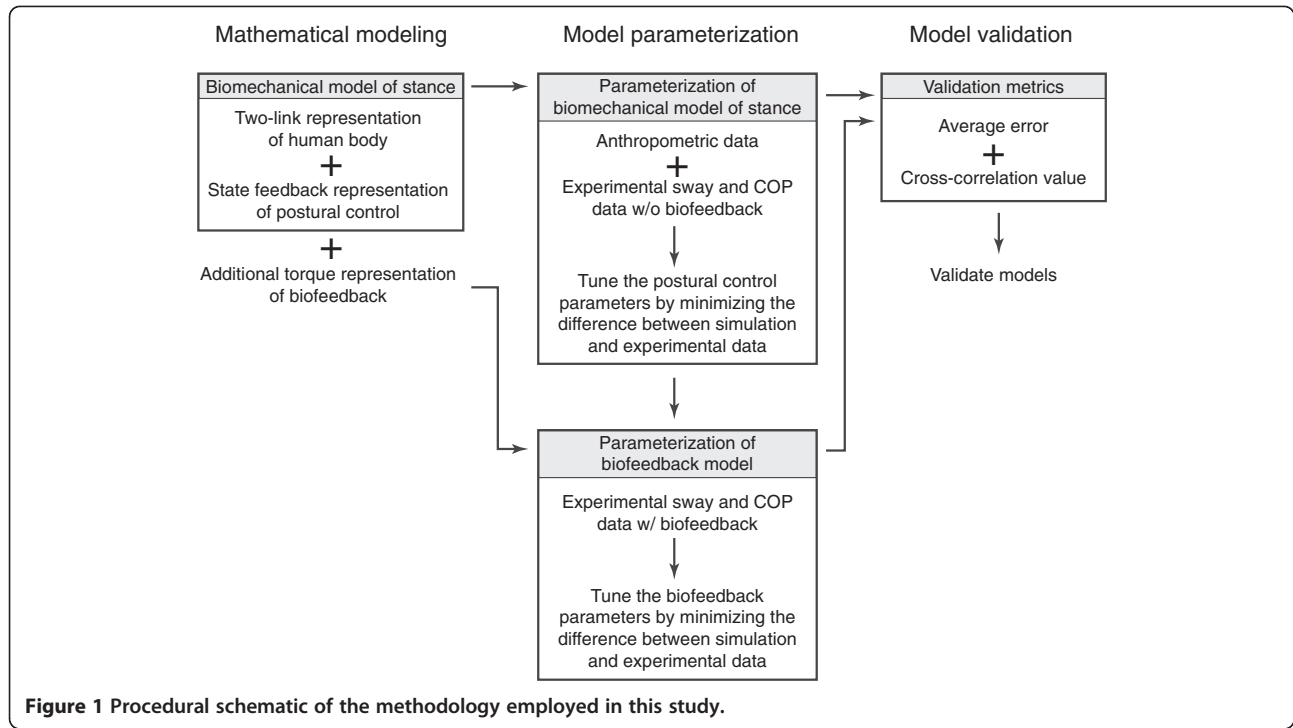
Mathematical modeling

Biomechanical model of stance

Two-link representation of human body

+

State feedback representation of postural control

+

Additional torque representation of biofeedback

Model parameterization

Parameterization of biomechanical model of stance

Anthropometric data

+

Experimental sway and COP data w/o biofeedback

Tune the postural control parameters by minimizing the difference between simulation and experimental data

Parameterization of biofeedback model

Experimental sway and COP data w/ biofeedback

Tune the biofeedback parameters by minimizing the difference between simulation and experimental data

Model validation

Validation metrics

Average error

+

Cross-correlation value

Validate models

**Figure 1 Procedural schematic of the methodology employed in this study.**